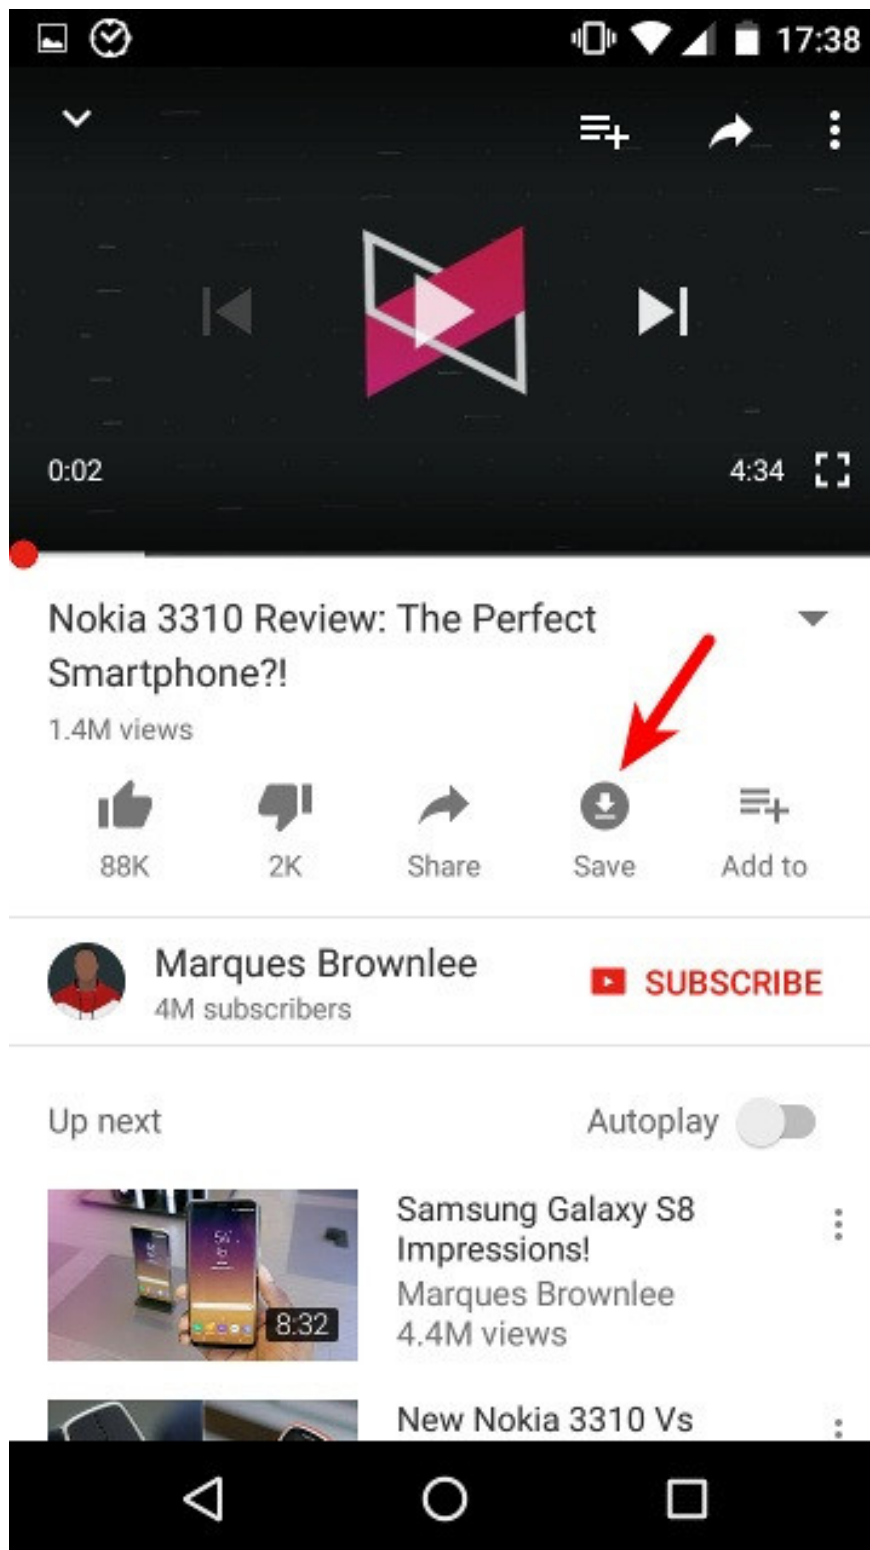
17:38

0:02

4:34

Nokia 3310 Review: The Perfect Smartphone?!

1.4M views

88K

2K

Share

Save

Add to

Marques Brownlee

4M subscribers

SUBSCRIBE

Up next

Autoplay

8:32

Samsung Galaxy S8 Impressions!

Marques Brownlee

4.4M views

New Nokia 3310 Vs